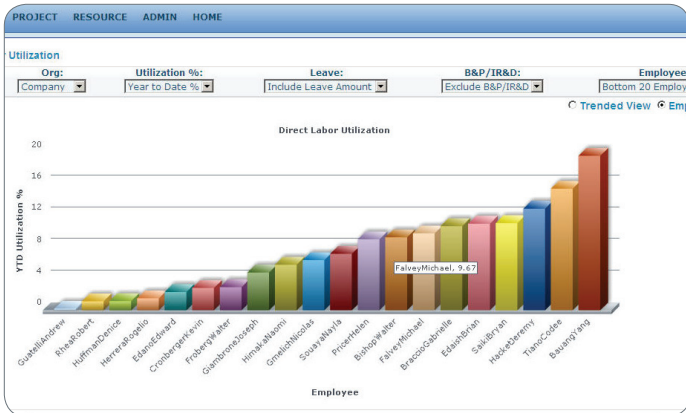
PROJECT RESOURCE ADMIN HOME

Utilization

| Org: | Utilization %: | Leave: | B&P/IR&D: | Employee |
|---|---|---|---|---|
| Company | Year to Date % | Include Leave Amount | Exclude B&P/IR&D | Bottom 20 Employ |

Trended View Emp

Direct Labor Utilization

20
16
12
8
4
0

YTD Utilization %

FalveyMichael, 9.67

GuatelliAndrew
RheaRobert
HuffmanDenice
HerreraRogelio
EdanoEdward
CronbergerKevin
FrobergWalter
GiambroneJoseph
HimakaNaomi
GmelichNicolas
SouayaNayla
PriceHelen
BishopWalter
FalveyMichael
BraccioGabrielle
EdashBrian
SaikiBryan
HacketJeremy
TianoCodee
BauangYang

Employee